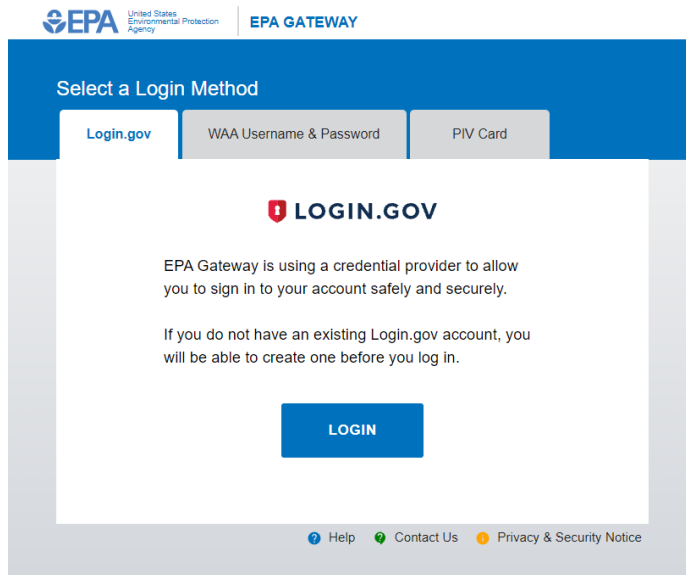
EPA United States Environmental Protection Agency

EPA GATEWAY

Select a Login Method

Login.gov | WAA Username & Password | PIV Card

LOGIN.GOV

EPA Gateway is using a credential provider to allow you to sign in to your account safely and securely.

If you do not have an existing Login.gov account, you will be able to create one before you log in.

LOGIN

Help Contact Us Privacy & Security Notice